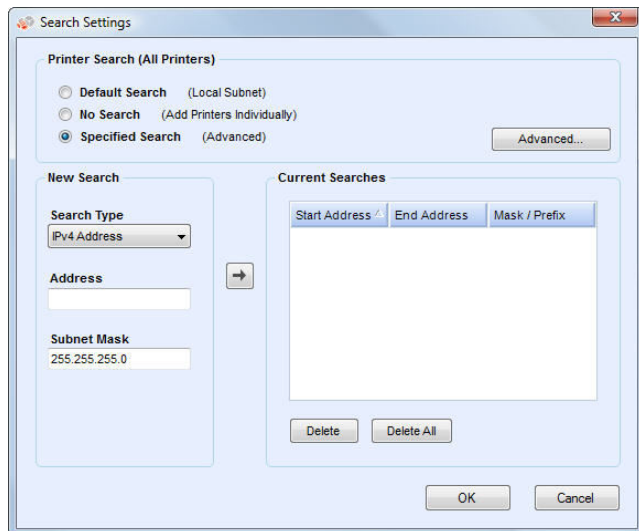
Search Settings

Printer Search (All Printers)

Default Search (Local Subnet)

No Search (Add Printers Individually)

Specified Search (Advanced)

Advanced...

New Search

Search Type

IPv4 Address

Address

Subnet Mask

255.255.255.0

Current Searches

| Start Address | End Address | Mask / Prefix |
|---|---|---|

Delete

Delete All

OK

Cancel